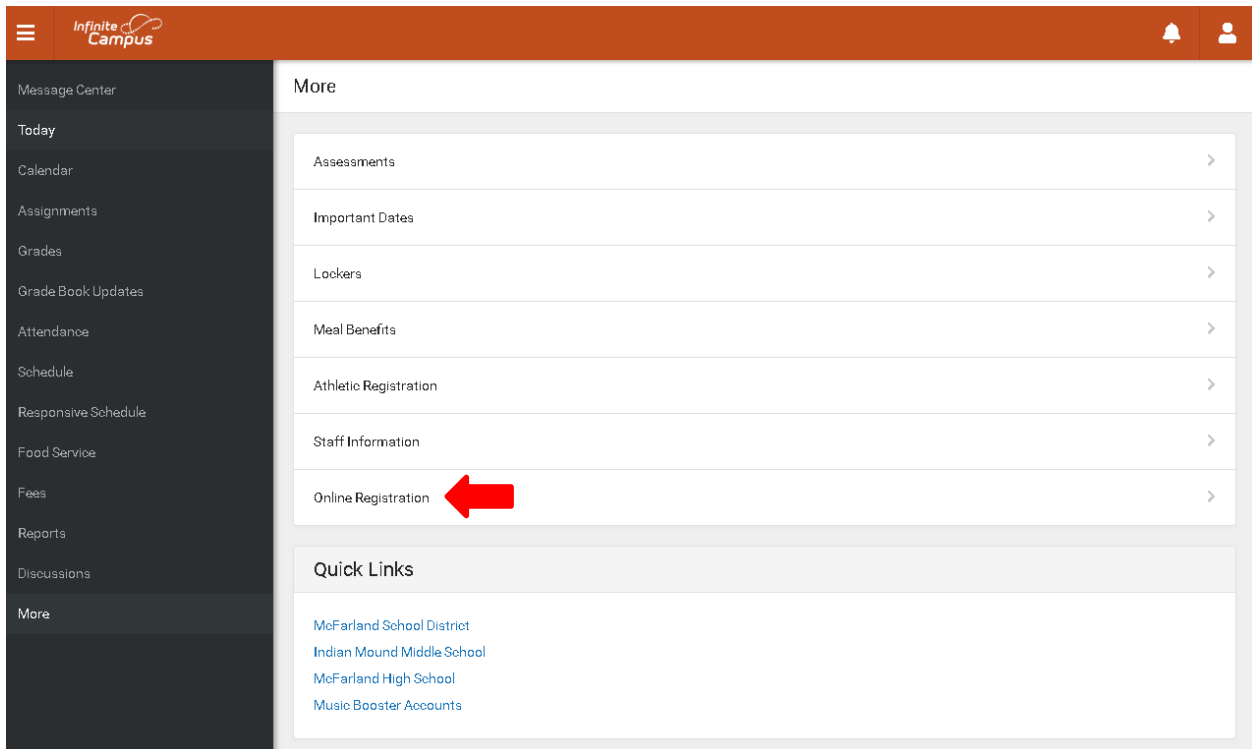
Infinite Campus

Message Center
Today
Calendar
Assignments
Grades
Grade Book Updates
Attendance
Schedule
Responsive Schedule
Food Service
Fees
Reports
Discussions
More

More

Assessments
Important Dates
Lockers
Meal Benefits
Athletic Registration
Staff Information
Online Registration

Quick Links

McFarland School District
Indian Mound Middle School
McFarland High School
Music Booster Accounts